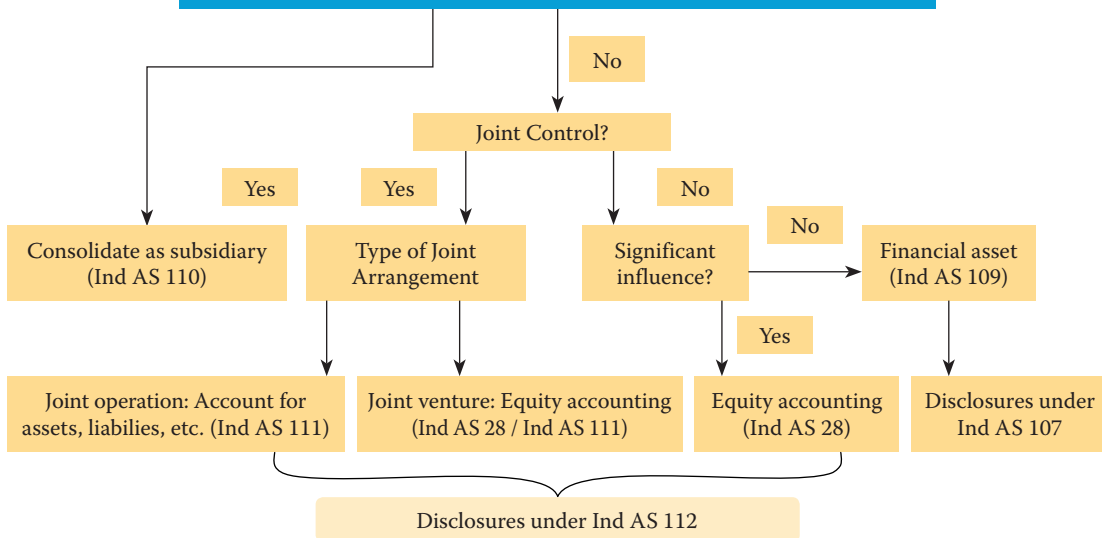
No

Joint Control?

Yes

Yes

No

No

Consolidate as subsidiary (Ind AS 110)

Type of Joint Arrangement

Significant influence?

Financial asset (Ind AS 109)

Yes

Joint operation: Account for assets, liabilies, etc. (Ind AS 111)

Joint venture: Equity accounting (Ind AS 28 / Ind AS 111)

Equity accounting (Ind AS 28)

Disclosures under Ind AS 107

Disclosures under Ind AS 112